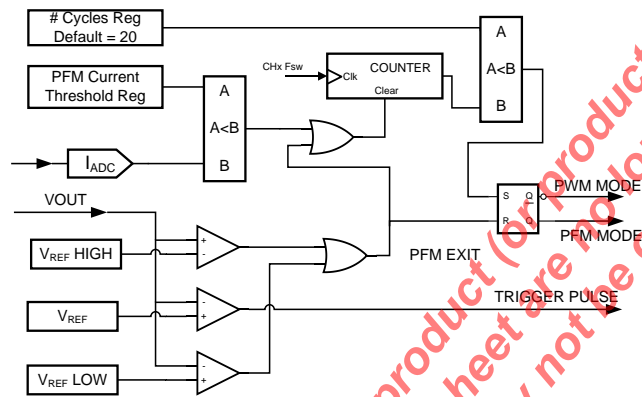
# Cycles Reg
Default = 20

PFM Current
Threshold Reg

A
A<B
B

CHx Fsw

Clk
COUNTER
Clear

A
A<B
B

$I_{ADC}$

VOUT

S
Q
R
$\bar{Q}$

PWM MODE

PFM MODE

$V_{REF}$ HIGH

+
-

-
+

+
-

PFM EXIT

$V_{REF}$

TRIGGER PULSE

$V_{REF}$ LOW

product (or product
sheet are no
y not be